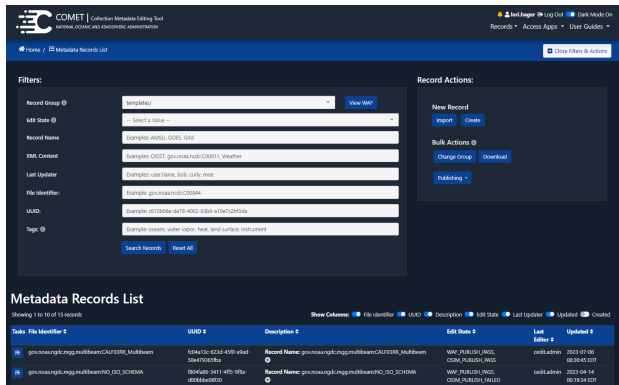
COMET | Collection Metadata Editing Tool
NATIONAL OCEANIC AND ATMOSPHERIC ADMINISTRATION

lori.hager Log Out Dark Mode On
Records ▾ Access Apps ▾ User Guides ▾

Home / Metadata Records List

Close Filters & Actions

Filters:

Record Group templates/ View WAF
Edit State --- Select a Value ---
Record Name Examples: AMSU, GOES, Grid
XML Content Examples: OISST, gov.noaa.ncdc:C00011, Weather
Last Updater Examples: user.name, bob, curly, moe
File Identifier: Example: gov.noaa.ncdc:C00884
UUID: Example: c815b06e-de78-4002-83b9-a10ef1c2bf3da
Tags: Examples: oceans, water vapor, heat, land surface, instrument

Search Records Reset All

Record Actions:

New Record
Import Create

Bulk Actions
Change Group Download

Publishing ▾

Metadata Records List

Showing 1 to 10 of 15 records

Show Columns: File Identifier UUID Description Edit State Last Updater Updated Created

| Tasks | File Identifier ⇕ | UUID ⇕ | Description ⇕ | Edit State ⇕ | Last Editor ⇕ | Updated ⇕ |
|---|---|---|---|---|---|---|
| | gov.noaa.ngdc.mgg.multibeam:CALFOSRR_Multibeam | fcd4a13c-823d-45f0-a9ad-30e479065fba | Record Name: gov.noaa.ngdc.mgg.multibeam:CALFOSRR_Multibeam | WAF_PUBLISH_PASS, OSIM_PUBLISH_PASS | ceditadmin | 2023-07-06 00:30:45 EDT |
| | gov.noaa.ngdc.mgg.multibeam:NO_ISO_SCHEMA | f804fa86-3411-4ff0-9f8e-d80bbbe08f00 | Record Name: gov.noaa.ngdc.mgg.multibeam:NO_ISO_SCHEMA | WAF_PUBLISH_PASS, OSIM_PUBLISH_FAILED | ceditadmin | 2023-04-14 00:19:34 EDT |